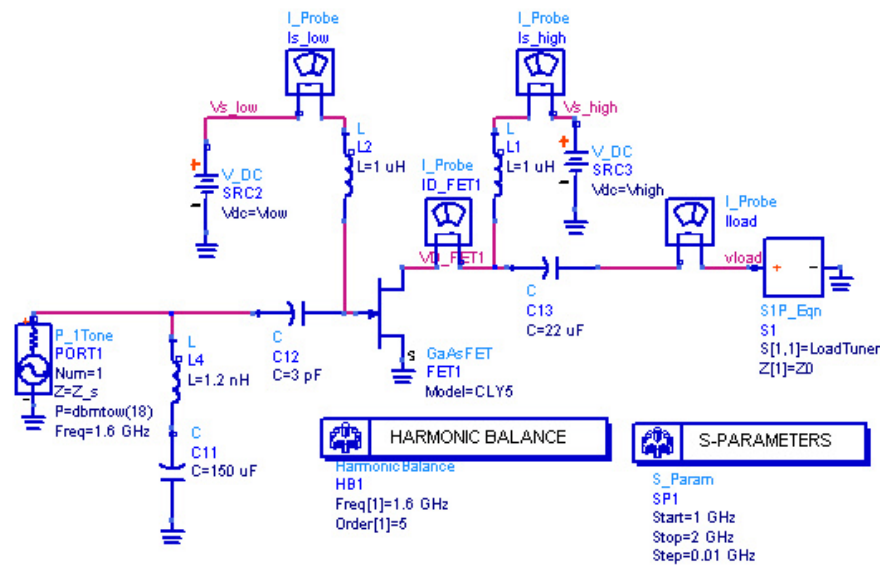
I_Probe
Is_low

I_Probe
Is_high

Vs_low

L
L2
L=1 uH

V_DC
SRC2
Vdc=Vlow

Vs_high

L
L1
L=1 uH

V_DC
SRC3
Vdc=Vhigh

I_Probe
ID_FET1

VD_FET1

I_Probe
Iload

vload

C
C13
C=22 uF

S1P_Eqn
S1
S[1,1]=LoadTuner
Z[1]=Z0

P_1Tone
PORT1
Num=1
Z=Z_s
P=dbmtow(18)
Freq=1.6 GHz

L
L4
L=1.2 nH

C
C12
C=3 pF

GaAsFET
FET1
Model=CLY5

C
C11
C=150 uF

HARMONIC BALANCE
HarmonicBalance
HB1
Freq[1]=1.6 GHz
Order[1]=5

S-PARAMETERS
S_Param
SP1
Start=1 GHz
Stop=2 GHz
Step=0.01 GHz